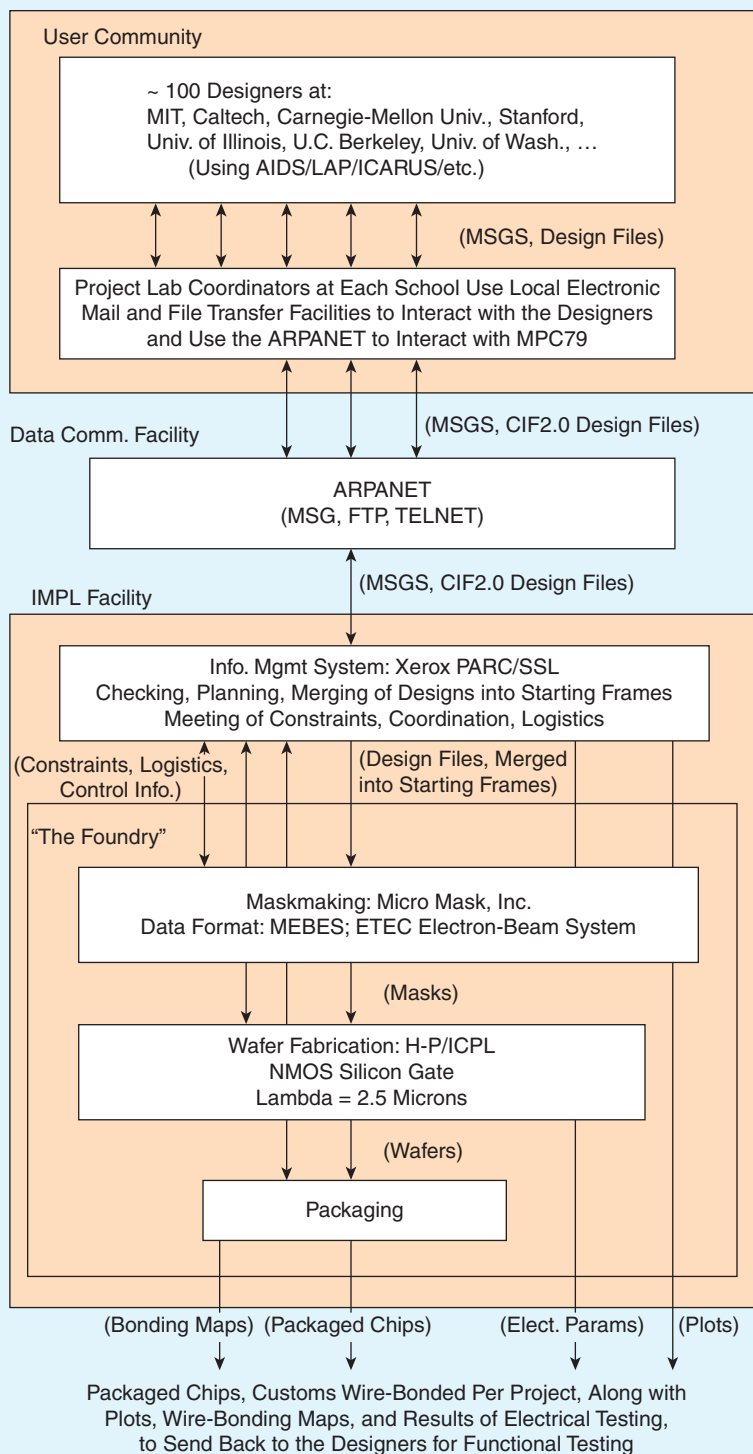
User Community

~ 100 Designers at:
MIT, Caltech, Carnegie-Mellon Univ., Stanford, Univ. of Illinois, U.C. Berkeley, Univ. of Wash., …
(Using AIDS/LAP/ICARUS/etc.)

(MSGS, Design Files)

Project Lab Coordinators at Each School Use Local Electronic Mail and File Transfer Facilities to Interact with the Designers and Use the ARPANET to Interact with MPC79

Data Comm. Facility

(MSGS, CIF2.0 Design Files)

ARPANET
(MSG, FTP, TELNET)

(MSGS, CIF2.0 Design Files)

IMPL Facility

Info. Mgmt System: Xerox PARC/SSL
Checking, Planning, Merging of Designs into Starting Frames
Meeting of Constraints, Coordination, Logistics

(Constraints, Logistics, Control Info.)

(Design Files, Merged into Starting Frames)

"The Foundry"

Maskmaking: Micro Mask, Inc.
Data Format: MEBES; ETEC Electron-Beam System

(Masks)

Wafer Fabrication: H-P/ICPL
NMOS Silicon Gate
Lambda = 2.5 Microns

(Wafers)

Packaging

(Bonding Maps) (Packaged Chips) (Elect. Params) (Plots)

Packaged Chips, Customs Wire-Bonded Per Project, Along with Plots, Wire-Bonding Maps, and Results of Electrical Testing, to Send Back to the Designers for Functional Testing